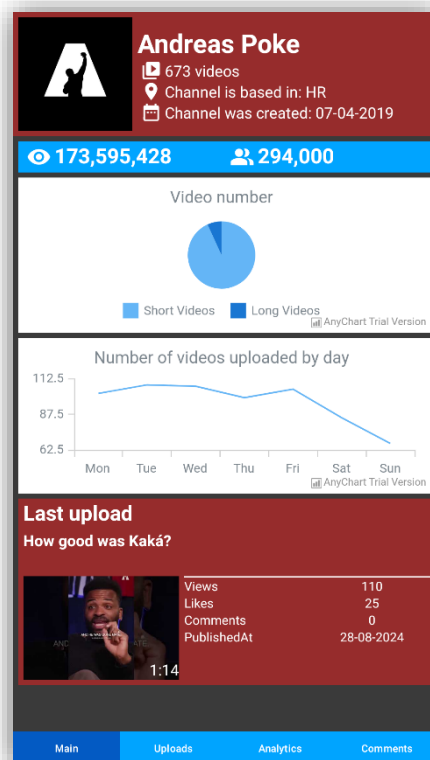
Andreas Poke
673 videos
Channel is based in: HR
Channel was created: 07-04-2019

173,595,428 294,000

Video number

Short Videos Long Videos
AnyChart Trial Version

Number of videos uploaded by day

112.5
87.5
62.5
Mon Tue Wed Thu Fri Sat Sun
AnyChart Trial Version

Last upload
How good was Kaká?

| Views | 110 |
|---|---|
| Likes | 25 |
| Comments | 0 |
| PublishedAt | 28-08-2024 |

1:14

Main Uploads Analytics Comments